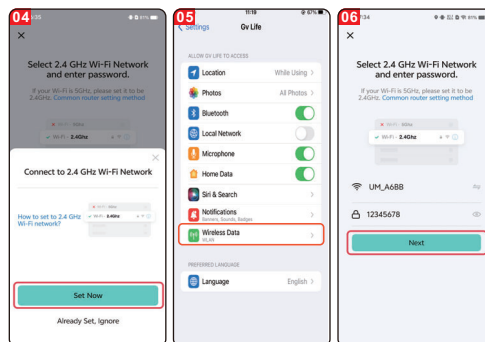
04

×

Select 2.4 GHz Wi-Fi Network and enter password.

If your Wi-Fi is 5GHz, please set it to be 2.4GHz. Common router setting method

Wi-Fi - 2.4Ghz

×

Connect to 2.4 GHz Wi-Fi Network

How to set to 2.4 GHz Wi-Fi network?

Wi-Fi - 5Ghz
Wi-Fi - 2.4Ghz

Set Now

Already Set, Ignore

05

11:19

< Settings Gv Life

ALLOW GV LIFE TO ACCESS

Location While Using >

Photos All Photos >

Bluetooth

Local Network

Microphone

Home Data

Siri & Search >

Notifications
Banners, Sounds, Badges >

Wireless Data
WLAN >

PREFERRED LANGUAGE

Language English >

06

×

Select 2.4 GHz Wi-Fi Network and enter password.

If your Wi-Fi is 5GHz, please set it to be 2.4GHz. Common router setting method

Wi-Fi - 5Ghz
Wi-Fi - 2.4Ghz

UM_A6BB

12345678

Next